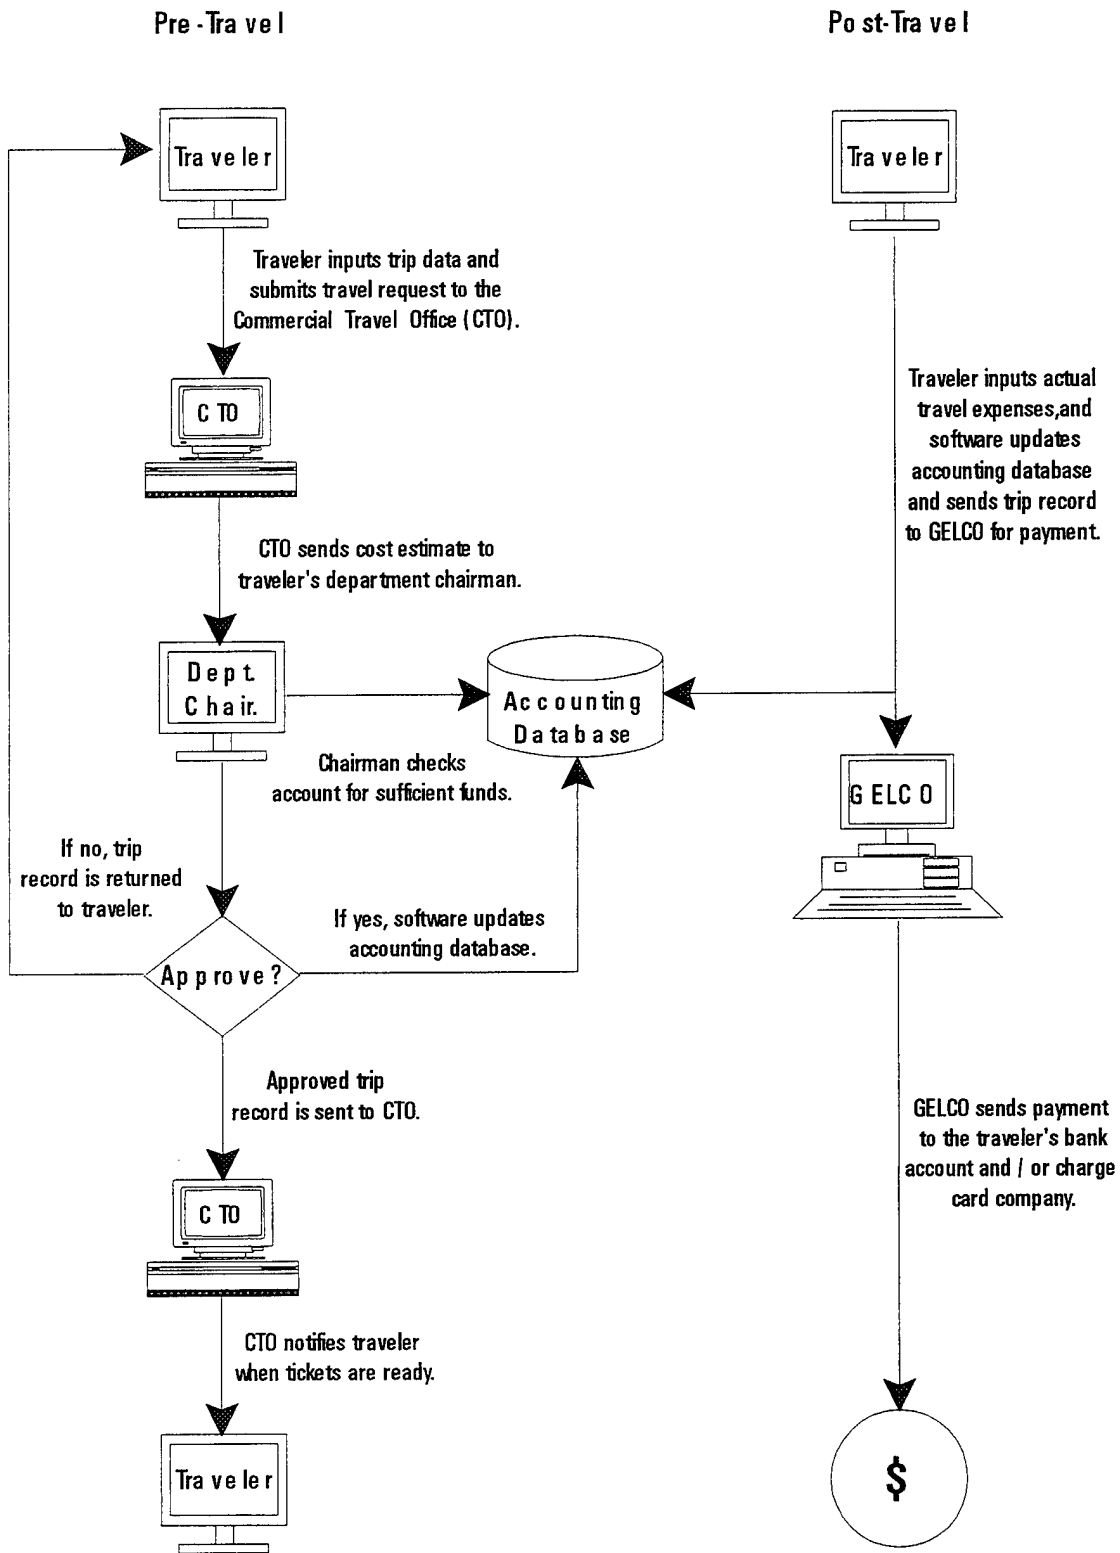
Pre-Travel

Traveler

Traveler inputs trip data and submits travel request to the Commercial Travel Office (CTO).

CTO

CTO sends cost estimate to traveler's department chairman.

Dept. Chair.

Accounting Database

Chairman checks account for sufficient funds.

If no, trip record is returned to traveler.

If yes, software updates accounting database.

Approve?

Approved trip record is sent to CTO.

CTO

CTO notifies traveler when tickets are ready.

Traveler

Post-Travel

Traveler

Traveler inputs actual travel expenses,and software updates accounting database and sends trip record to GELCO for payment.

GELCO

GELCO sends payment to the traveler's bank account and / or charge card company.

$